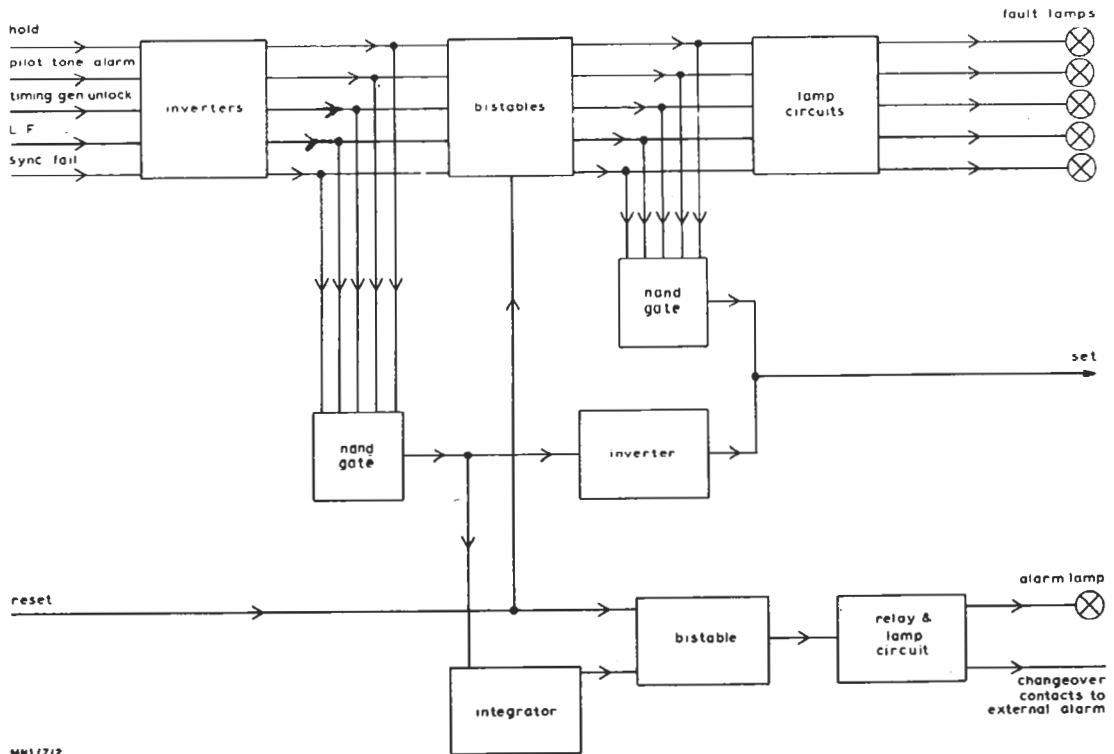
hold
pilot tone alarm
timing gen unlock
L F
sync fail
inverters
bistables
lamp circuits
fault lamps
nand gate
set
nand gate
inverter
reset
bistable
relay & lamp circuit
alarm lamp
changeover contacts to external alarm
integrator
MN1/7/2